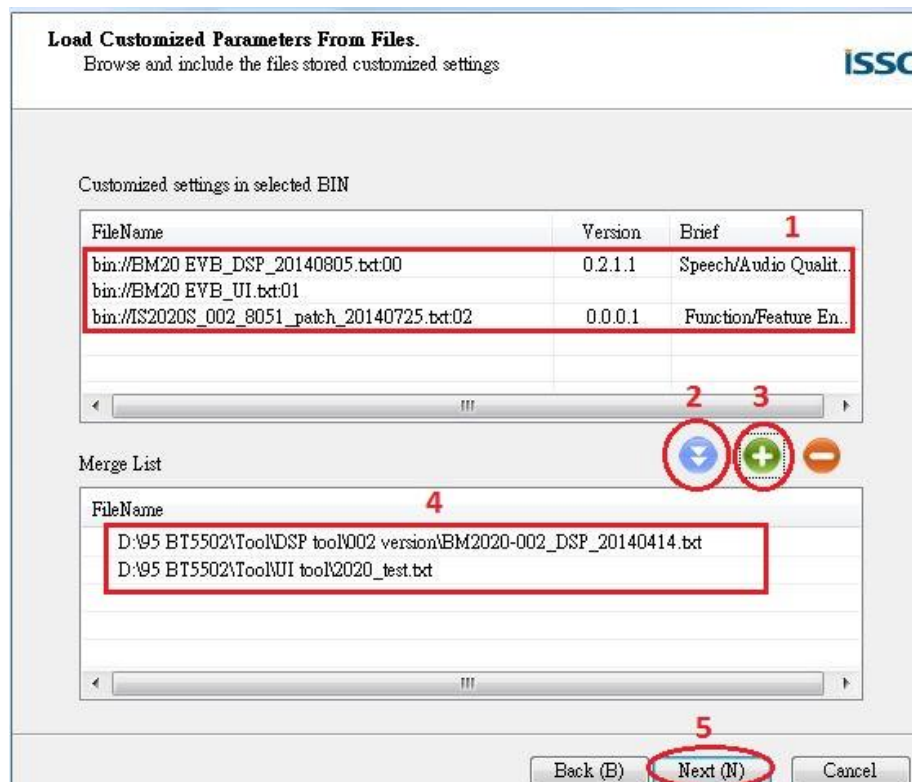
Load Customized Parameters From Files.
Browse and include the files stored customized settings

ISSC

Customized settings in selected BIN

| FileName | Version | Brief |
|---|---|---|
| bin://BM20 EVB_DSP_20140805.txt:00 | 0.2.1.1 | Speech/Audio Qualit... |
| bin://BM20 EVB_UI.txt:01 | | |
| bin://IS2020S_002_8051_patch_20140725.txt:02 | 0.0.0.1 | Function/Feature En... |

1

2 3

Merge List

4

| FileName |
|---|
| D:\95 BT5502\Tool\DSP tool\002 version\BM2020-002_DSP_20140414.txt |
| D:\95 BT5502\Tool\UI tool\2020_test.txt |

5

Back (B) Next (N) Cancel